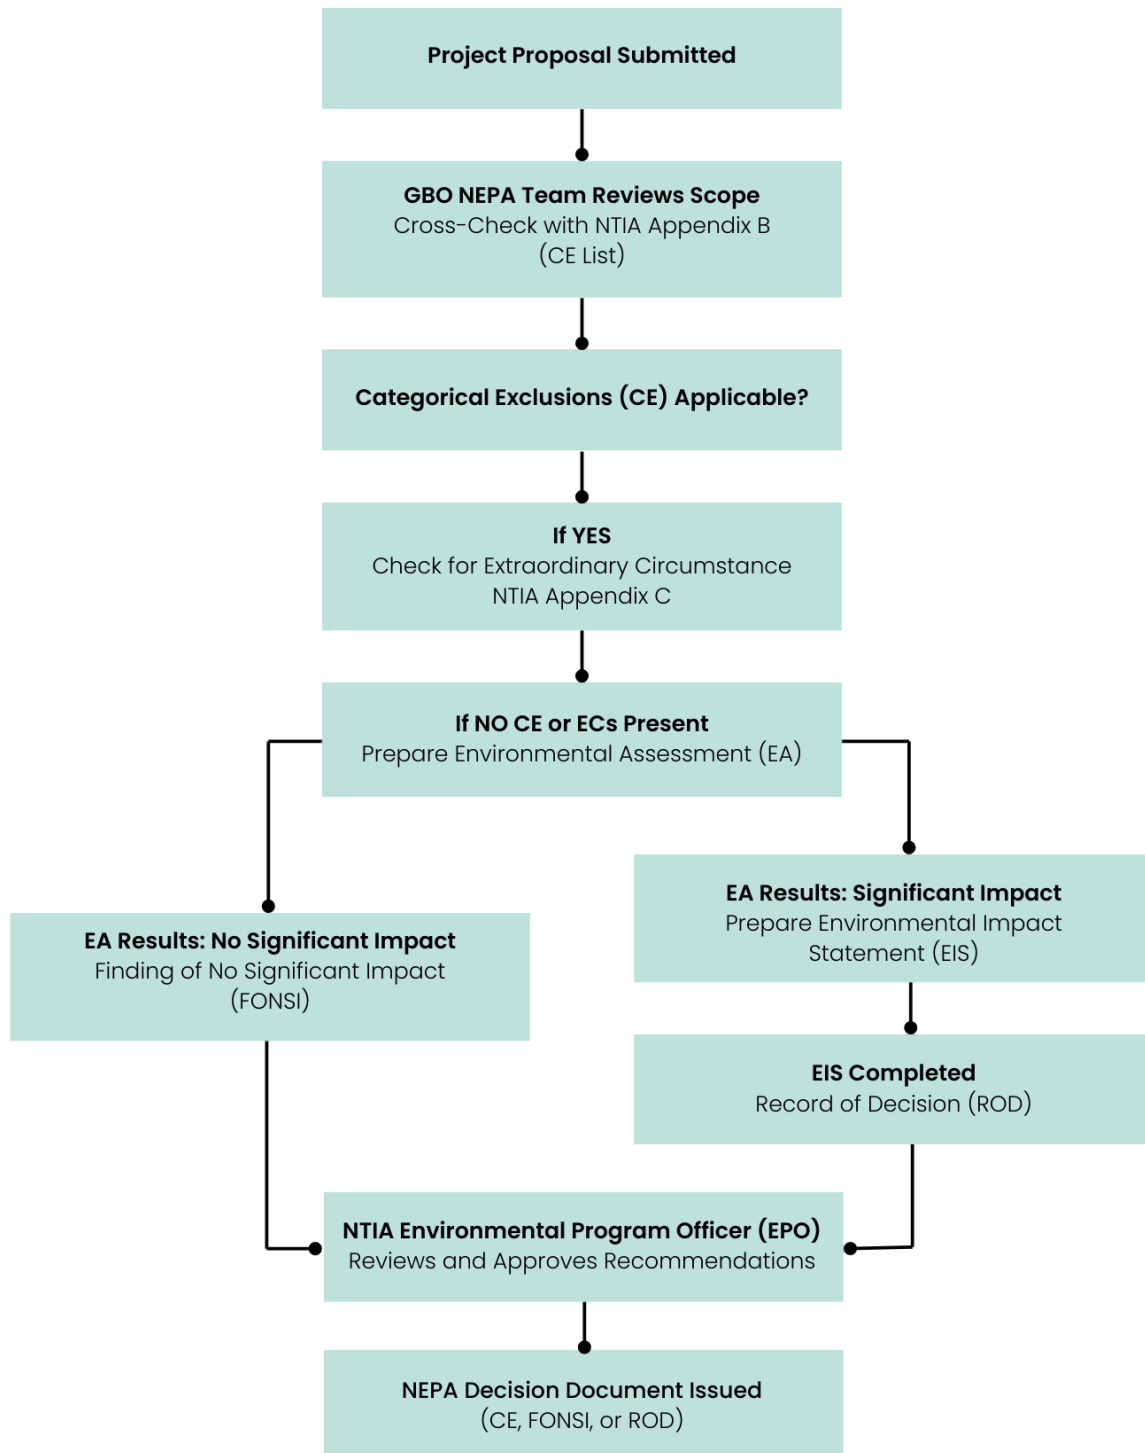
Project Proposal Submitted

GBO NEPA Team Reviews Scope
Cross-Check with NTIA Appendix B (CE List)

Categorical Exclusions (CE) Applicable?

If YES
Check for Extraordinary Circumstance
NTIA Appendix C

If NO CE or ECs Present
Prepare Environmental Assessment (EA)

EA Results: No Significant Impact
Finding of No Significant Impact (FONSI)

EA Results: Significant Impact
Prepare Environmental Impact Statement (EIS)

EIS Completed
Record of Decision (ROD)

NTIA Environmental Program Officer (EPO)
Reviews and Approves Recommendations

NEPA Decision Document Issued
(CE, FONSI, or ROD)